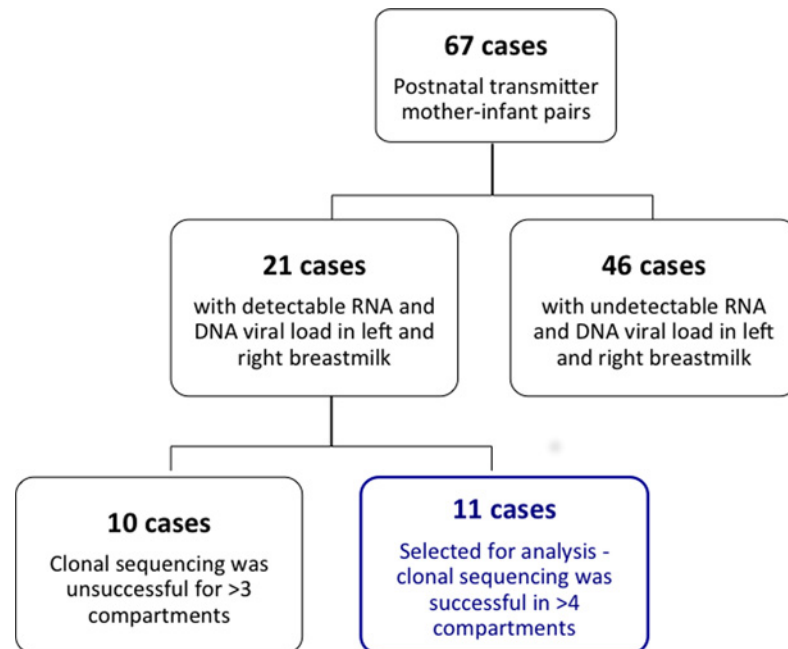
67 cases
Postnatal transmitter mother-infant pairs

21 cases
with detectable RNA and DNA viral load in left and right breastmilk

46 cases
with undetectable RNA and DNA viral load in left and right breastmilk

10 cases
Clonal sequencing was unsuccessful for >3 compartments

11 cases
Selected for analysis - clonal sequencing was successful in >4 compartments